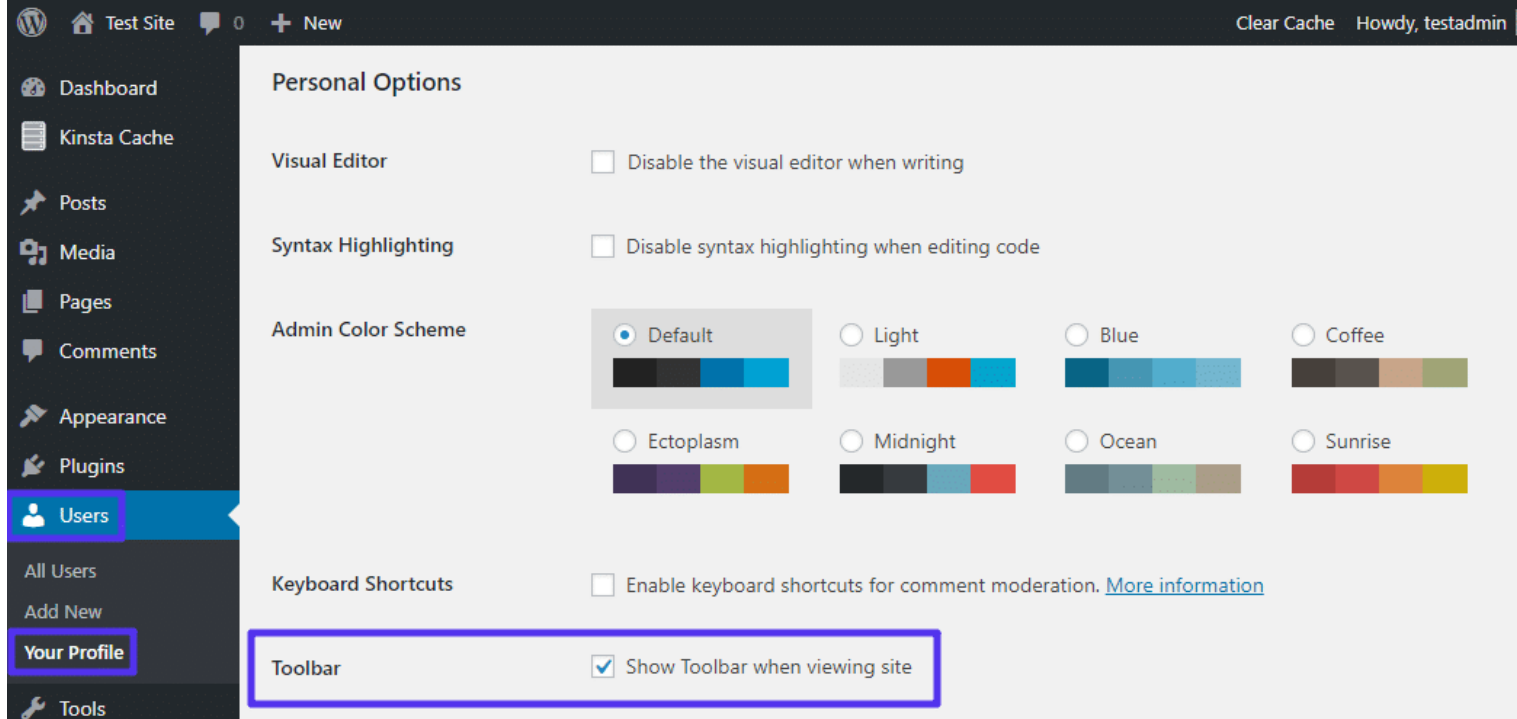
Test Site 0 New Clear Cache Howdy, testadmin

Dashboard
Kinsta Cache
Posts
Media
Pages
Comments
Appearance
Plugins
Users
All Users
Add New
Your Profile
Tools

Personal Options

Visual Editor
Disable the visual editor when writing

Syntax Highlighting
Disable syntax highlighting when editing code

Admin Color Scheme
Default
Light
Blue
Coffee
Ectoplasm
Midnight
Ocean
Sunrise

Keyboard Shortcuts
Enable keyboard shortcuts for comment moderation. More information

Toolbar
Show Toolbar when viewing site